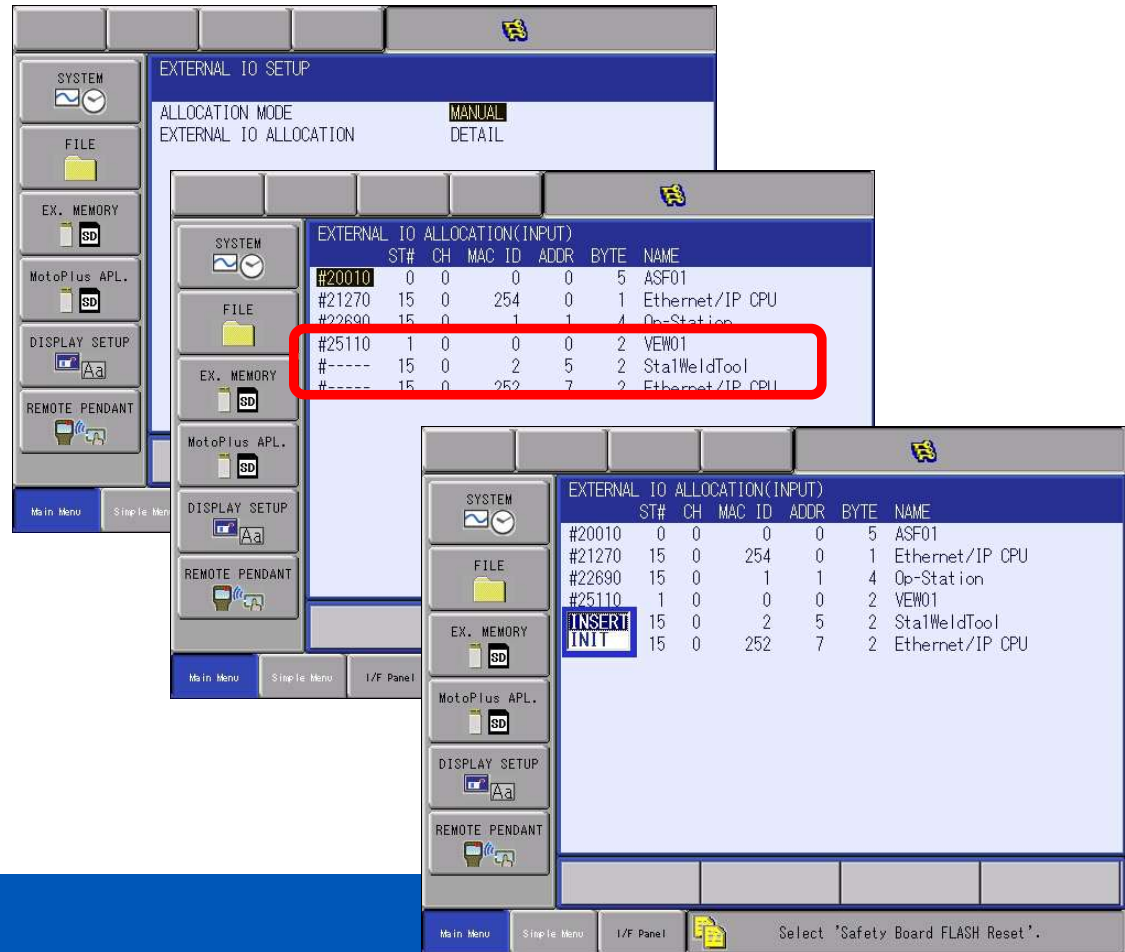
SYSTEM

FILE

EX. MEMORY

MotoPlus APL.

DISPLAY SETUP

REMOTE PENDANT

EXTERNAL IO SETUP

ALLOCATION MODE MANUAL
EXTERNAL IO ALLOCATION DETAIL

Main Menu Simple Menu

SYSTEM

FILE

EX. MEMORY

MotoPlus APL.

DISPLAY SETUP

REMOTE PENDANT

EXTERNAL IO ALLOCATION(INPUT)

| | ST# | CH | MAC ID | ADDR | BYTE | NAME |
|---|---|---|---|---|---|---|
| #20010 | 0 | 0 | 0 | 0 | 5 | ASF01 |
| #21270 | 15 | 0 | 254 | 0 | 1 | Ethernet/IP CPU |
| #22690 | 15 | 0 | 1 | 1 | 4 | Op-Station |
| #25110 | 1 | 0 | 0 | 0 | 2 | VEW01 |
| #----- | 15 | 0 | 2 | 5 | 2 | Sta1WeldTool |
| #----- | 15 | 0 | 252 | 7 | 2 | Ethernet/IP CPU |

Main Menu Simple Menu I/F Panel

SYSTEM

FILE

EX. MEMORY

MotoPlus APL.

DISPLAY SETUP

REMOTE PENDANT

EXTERNAL IO ALLOCATION(INPUT)

| | ST# | CH | MAC ID | ADDR | BYTE | NAME |
|---|---|---|---|---|---|---|
| #20010 | 0 | 0 | 0 | 0 | 5 | ASF01 |
| #21270 | 15 | 0 | 254 | 0 | 1 | Ethernet/IP CPU |
| #22690 | 15 | 0 | 1 | 1 | 4 | Op-Station |
| #25110 | 1 | 0 | 0 | 0 | 2 | VEW01 |
| INSERT | 15 | 0 | 2 | 5 | 2 | Sta1WeldTool |
| INIT | 15 | 0 | 252 | 7 | 2 | Ethernet/IP CPU |

Main Menu Simple Menu I/F Panel Select 'Safety Board FLASH Reset'.